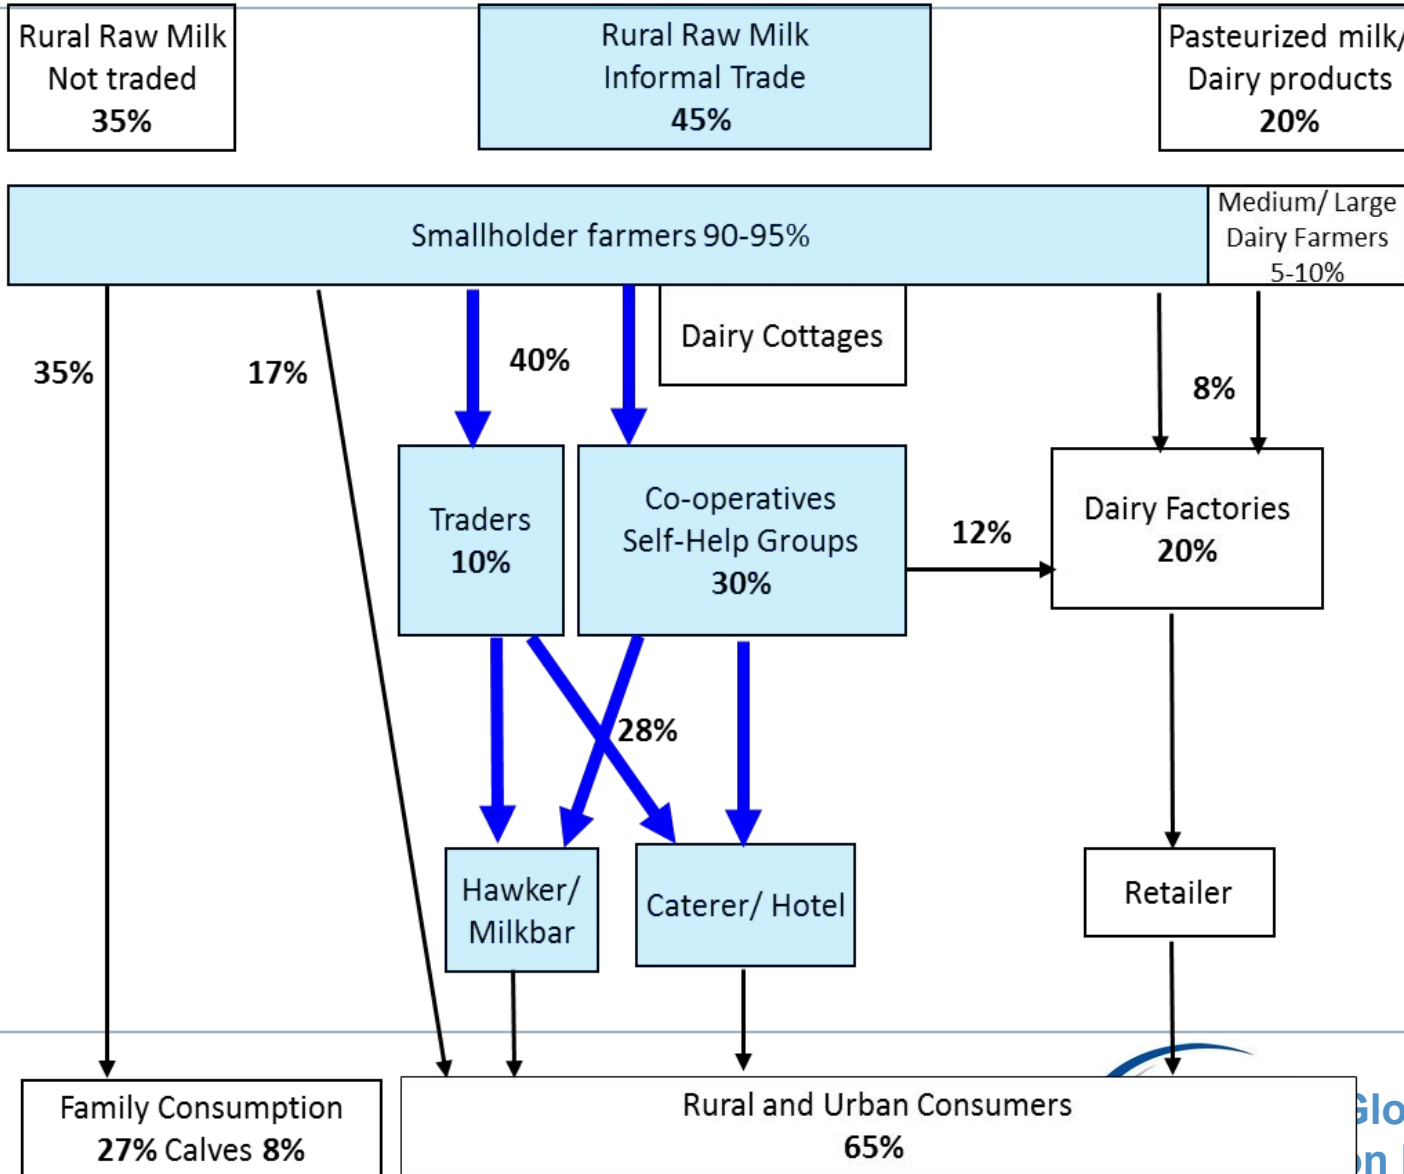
Rural Raw Milk
Not traded
35%

Rural Raw Milk
Informal Trade
45%

Pasteurized milk/
Dairy products
20%

Smallholder farmers 90-95%

Medium/ Large
Dairy Farmers
5-10%

35%

17%

40%

Dairy Cottages

8%

Traders
10%

Co-operatives
Self-Help Groups
30%

12%

Dairy Factories
20%

28%

Hawker/
Milkbar

Caterer/ Hotel

Retailer

Family Consumption
27% Calves 8%

Rural and Urban Consumers
65%

Glo
on